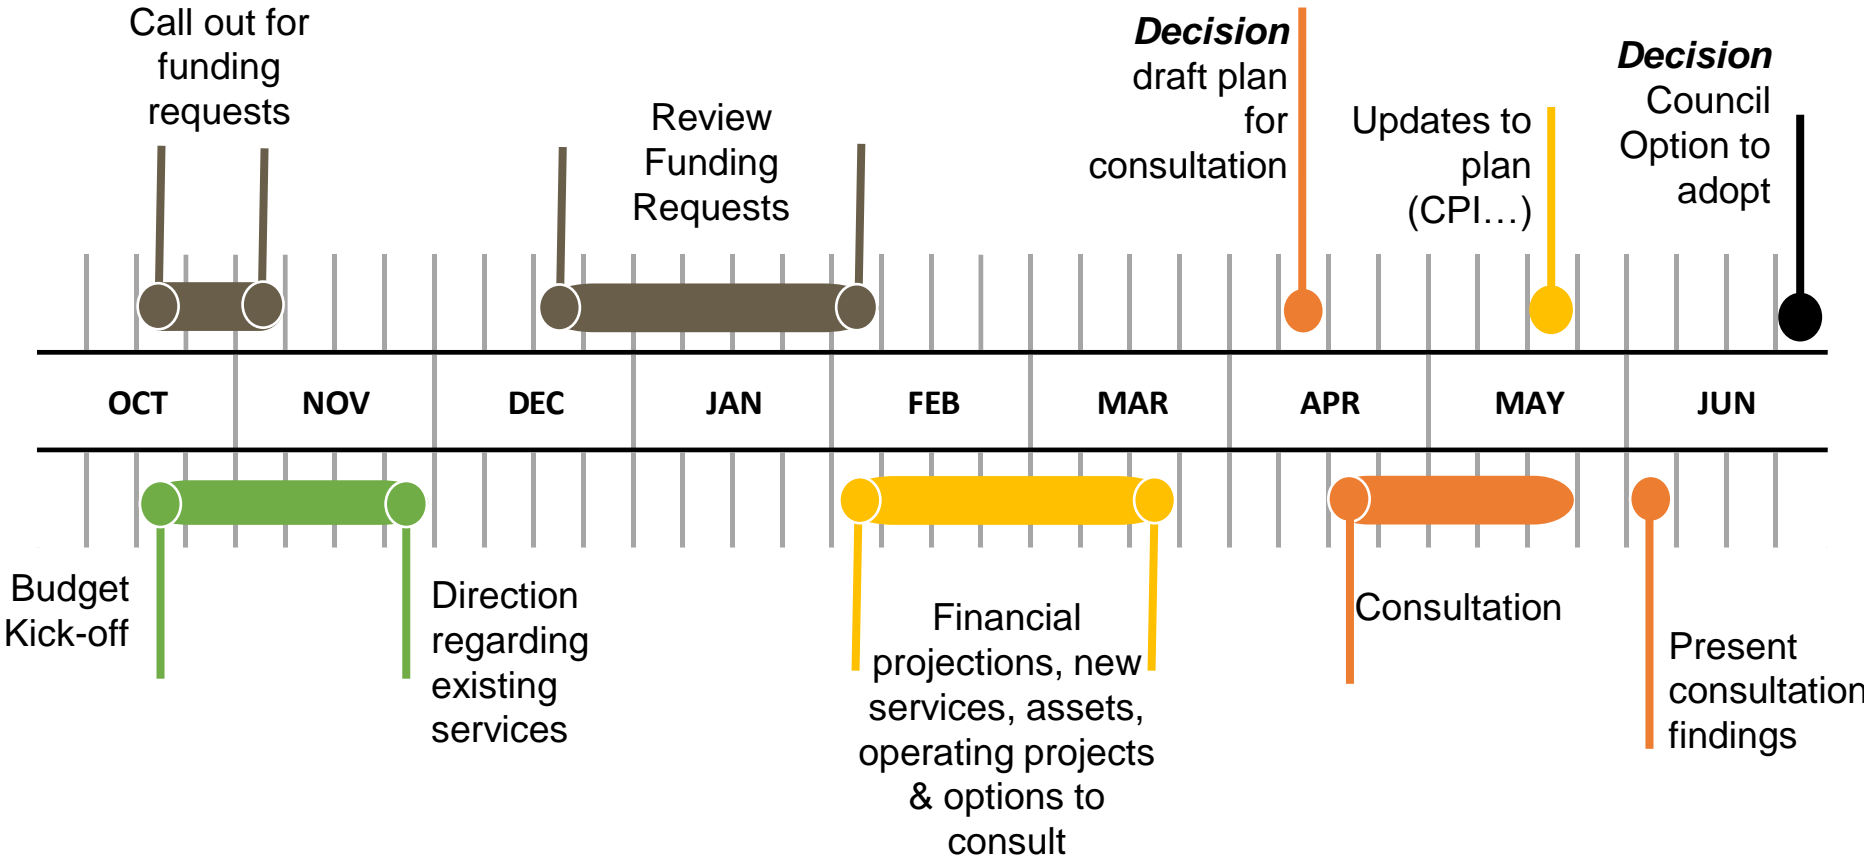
Call out for funding requests

Review Funding Requests

**Decision** draft plan for consultation

Updates to plan (CPI…)

**Decision** Council Option to adopt

OCT NOV DEC JAN FEB MAR APR MAY JUN

Budget Kick-off

Direction regarding existing services

Financial projections, new services, assets, operating projects & options to consult

Consultation

Present consultation findings